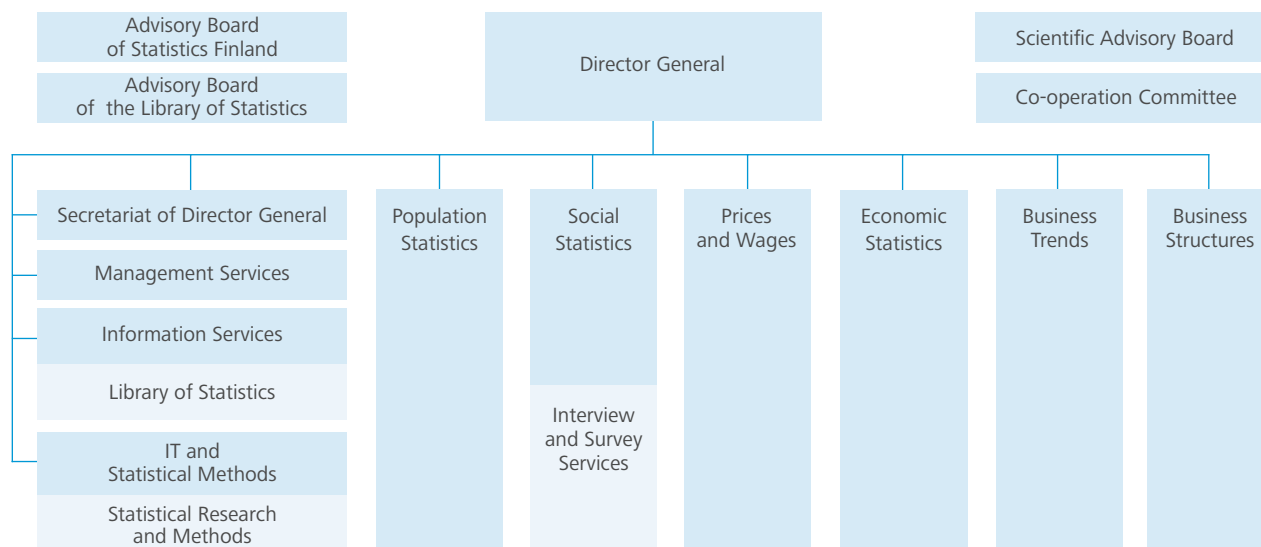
Advisory Board of Statistics Finland

Advisory Board of the Library of Statistics

Director General

Scientific Advisory Board

Co-operation Committee

Secretariat of Director General

Management Services

Information Services

Library of Statistics

IT and Statistical Methods

Statistical Research and Methods

Population Statistics

Social Statistics

Interview and Survey Services

Prices and Wages

Economic Statistics

Business Trends

Business Structures